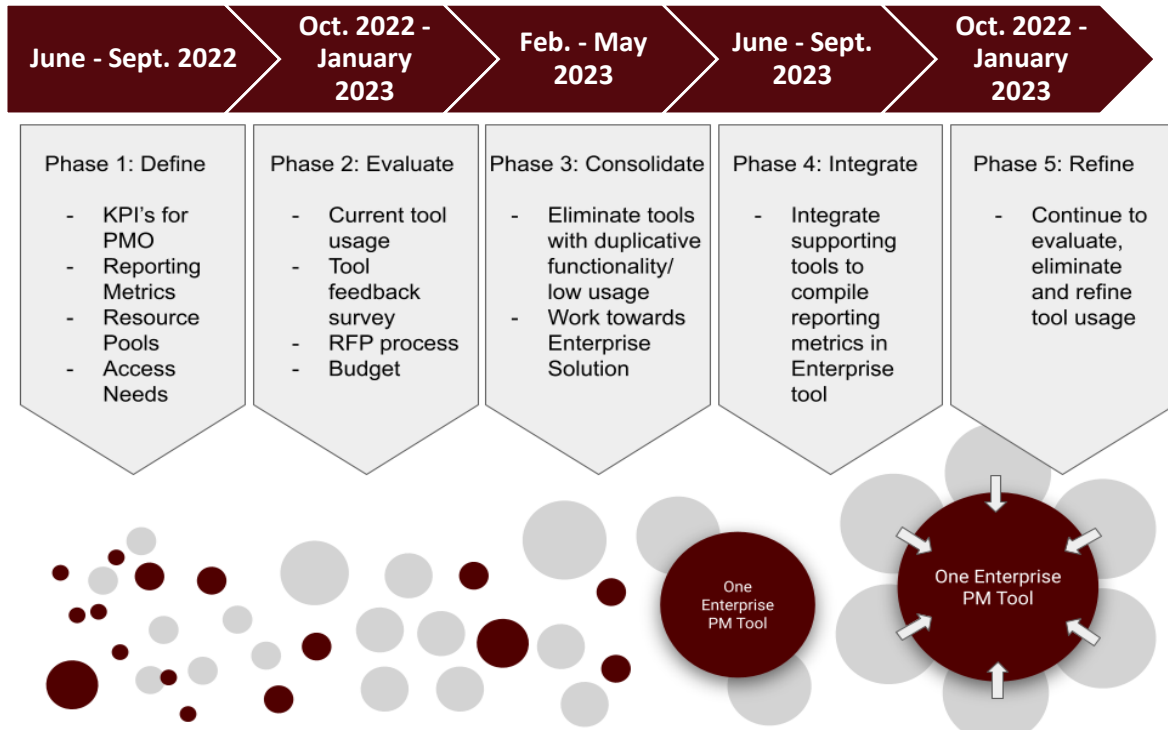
June - Sept. 2022

Oct. 2022 - January 2023

Feb. - May 2023

June - Sept. 2023

Oct. 2022 - January 2023

Phase 1: Define

- KPI's for PMO
- Reporting Metrics
- Resource Pools
- Access Needs

Phase 2: Evaluate

- Current tool usage
- Tool feedback survey
- RFP process
- Budget

Phase 3: Consolidate

- Eliminate tools with duplicative functionality/ low usage
- Work towards Enterprise Solution

Phase 4: Integrate

- Integrate supporting tools to compile reporting metrics in Enterprise tool

Phase 5: Refine

- Continue to evaluate, eliminate and refine tool usage

One Enterprise PM Tool

One Enterprise PM Tool